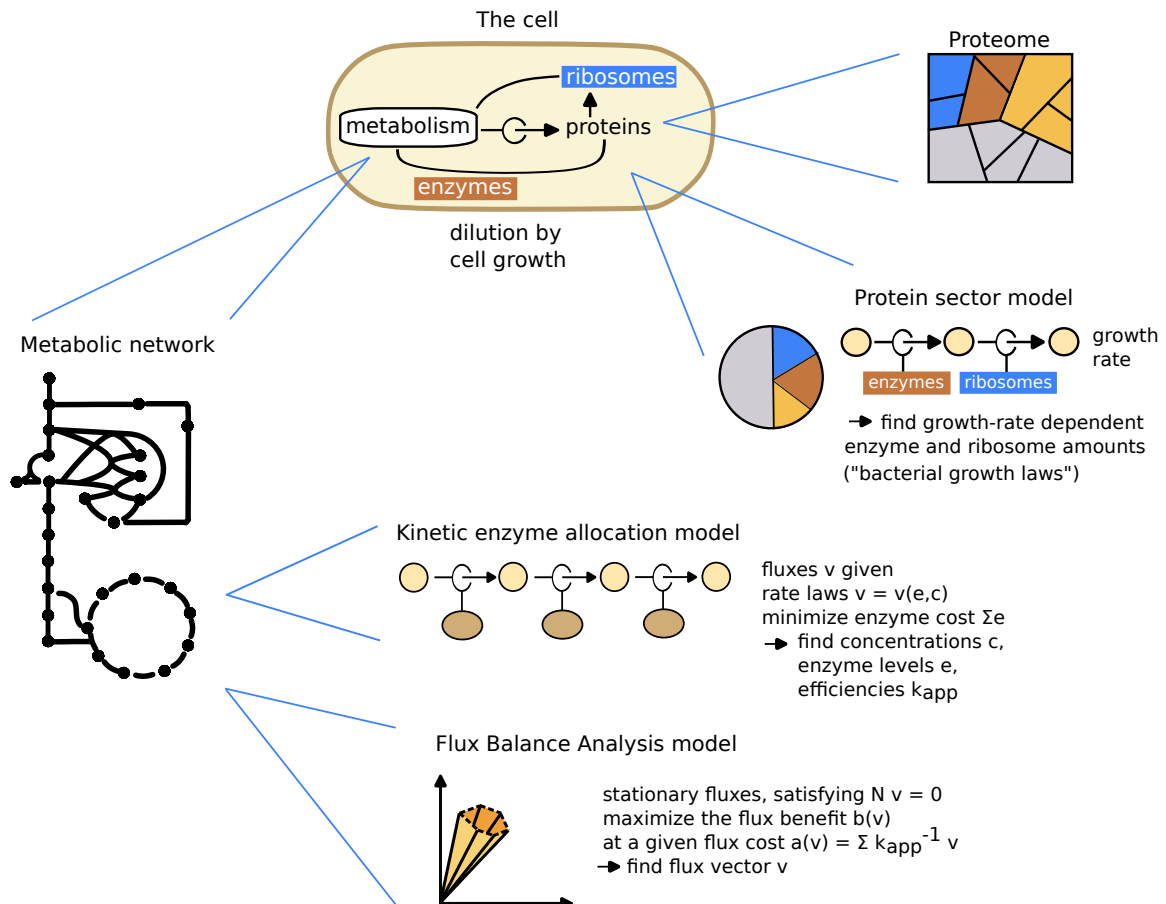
The cell

ribosomes

metabolism

proteins

enzymes

dilution by cell growth

Proteome

Metabolic network

Protein sector model

growth rate

enzymes

ribosomes

→ find growth-rate dependent enzyme and ribosome amounts ("bacterial growth laws")

Kinetic enzyme allocation model

fluxes v given
rate laws v = v(e,c)
minimize enzyme cost Σe
→ find concentrations c, enzyme levels e, efficiencies $k_{app}$

Flux Balance Analysis model

stationary fluxes, satisfying N v = 0
maximize the flux benefit b(v)
at a given flux cost a(v) = Σ $k_{app}^{-1}$ v
→ find flux vector v